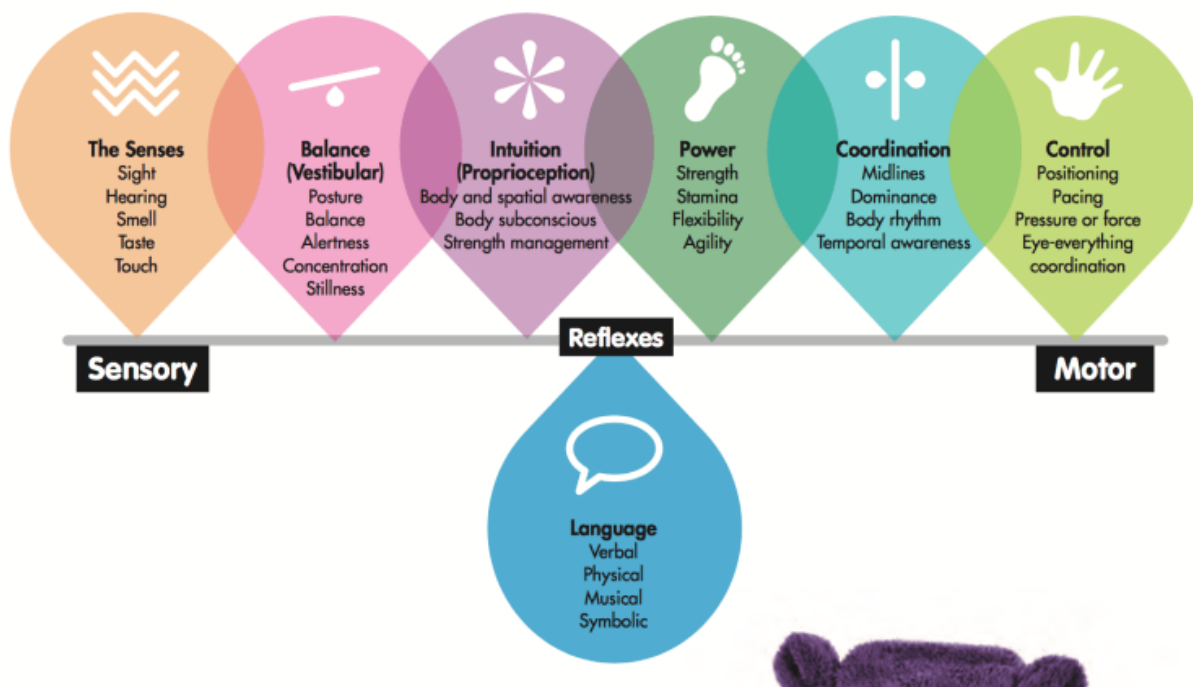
The Senses
Sight
Hearing
Smell
Taste
Touch

Balance (Vestibular)
Posture
Balance
Alertness
Concentration
Stillness

Intuition (Proprioception)
Body and spatial awareness
Body subconscious
Strength management

Power
Strength
Stamina
Flexibility
Agility

Coordination
Midlines
Dominance
Body rhythm
Temporal awareness

Control
Positioning
Pacing
Pressure or force
Eye-everything coordination

Sensory

Reflexes

Motor

Language
Verbal
Physical
Musical
Symbolic